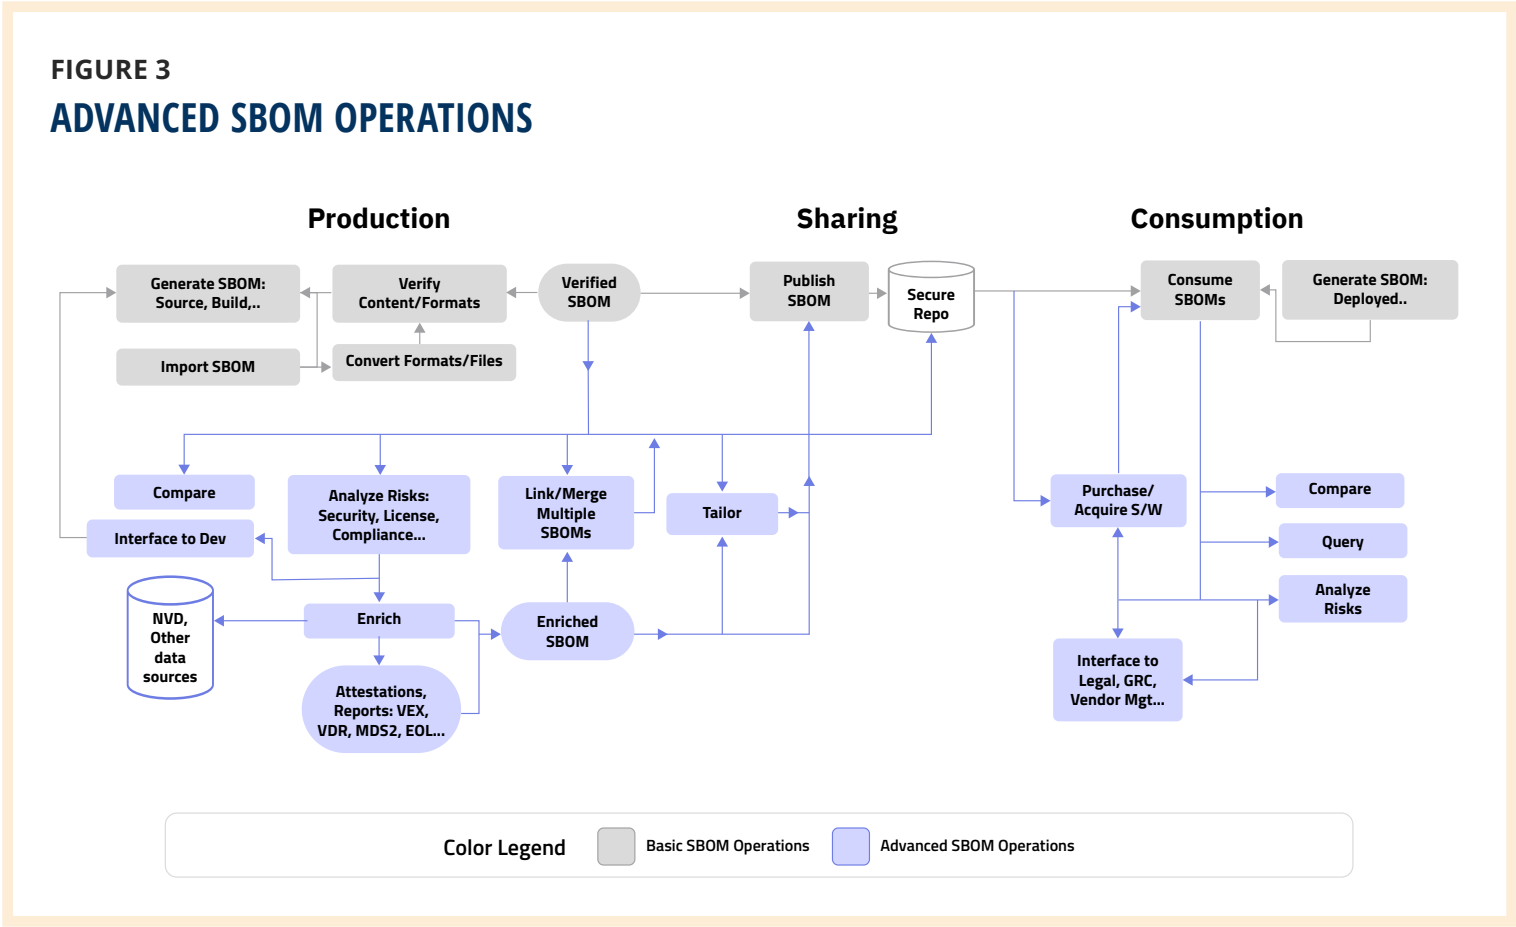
FIGURE 3
ADVANCED SBOM OPERATIONS

Production

Sharing

Consumption

Generate SBOM: Source, Build,..

Verify Content/Formats

Verified SBOM

Publish SBOM

Secure Repo

Consume SBOMs

Generate SBOM: Deployed..

Import SBOM

Convert Formats/Files

Compare

Analyze Risks: Security, License, Compliance...

Link/Merge Multiple SBOMs

Tailor

Interface to Dev

Purchase/ Acquire S/W

Compare

Query

Analyze Risks

NVD, Other data sources

Enrich

Enriched SBOM

Attestations, Reports: VEX, VDR, MDS2, EOL...

Interface to Legal, GRC, Vendor Mgt...

Color Legend

Basic SBOM Operations

Advanced SBOM Operations